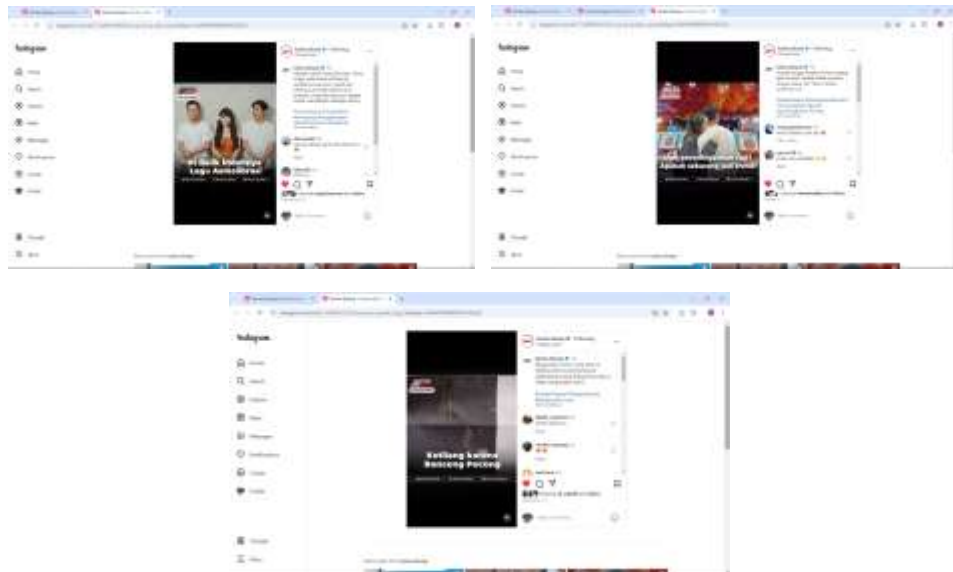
Instagram

Home
Search
Explore
Reels
Messages
Notifications
Create
Profile

Threads
More

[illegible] Lagu Autocitizen

Instagram

Home
Search
Explore
Reels
Messages
Notifications
Create
Profile

Threads
More

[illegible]

Instagram

Home
Search
Explore
Reels
Messages
Notifications
Create
Profile

Threads
More

Kentang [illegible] Bancong Pocong